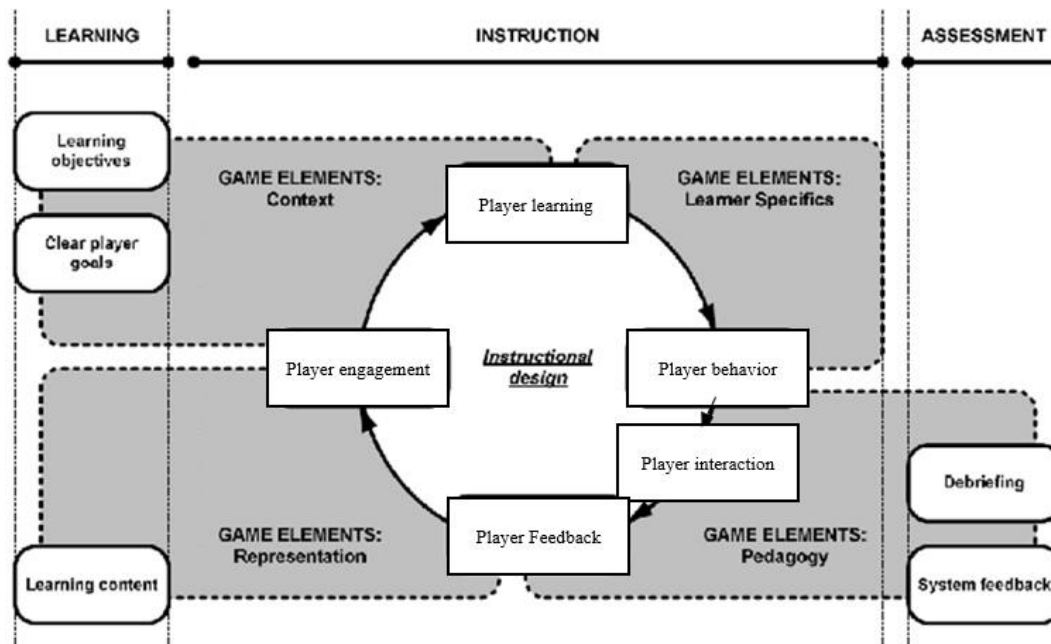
LEARNING

INSTRUCTION

ASSESSMENT

Learning objectives

Clear player goals

GAME ELEMENTS: Context

Player learning

GAME ELEMENTS: Learner Specifics

Player engagement

Instructional design

Player behavior

Player interaction

Debriefing

GAME ELEMENTS: Representation

Player Feedback

GAME ELEMENTS: Pedagogy

Learning content

System feedback